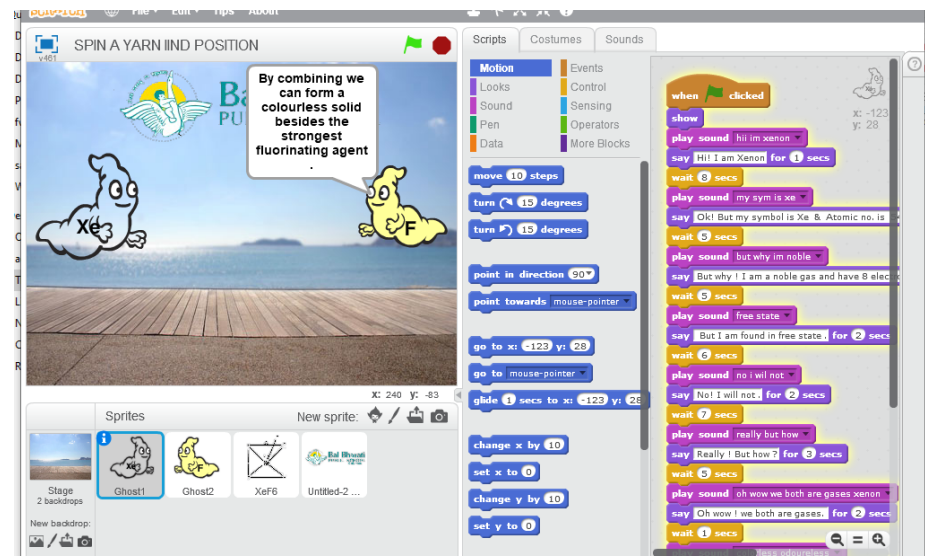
File Edit Tips About

SPIN A YARN IIND POSITION

v461

By combining we can form a colourless solid besides the strongest fluorinating agent .

Xe

F

Ba

PU

x: 240 y: -83

Sprites

New sprite:

Stage
2 backdrops

New backdrop:

Ghost1

Ghost2

XeF6

Untitled-2

Scripts Costumes Sounds

Motion
Looks
Sound
Pen
Data
Events
Control
Sensing
Operators
More Blocks

move 10 steps
turn 15 degrees
turn 15 degrees
point in direction 90
point towards mouse-pointer
go to x: -123 y: 28
go to mouse-pointer
glide 1 secs to x: -123 y: 28
change x by 10
set x to 0
change y by 10
set y to 0

Xe
x: -123
y: 28

when clicked
show
play sound hii im xenon
say Hi! I am Xenon for 1 secs
wait 8 secs
play sound my sym is xe
say Ok! But my symbol is Xe & Atomic no. is
wait 5 secs
play sound but why im noble
say But why ! I am a noble gas and have 8 elec
wait 5 secs
play sound free state
say But I am found in free state . for 2 secs
wait 6 secs
play sound no i wil not
say No! I will not. for 2 secs
wait 7 secs
play sound really but how
say Really ! But how ? for 3 secs
wait 5 secs
play sound oh wow we both are gases xenon
say Oh wow ! we both are gases. for 2 secs
wait 1 secs